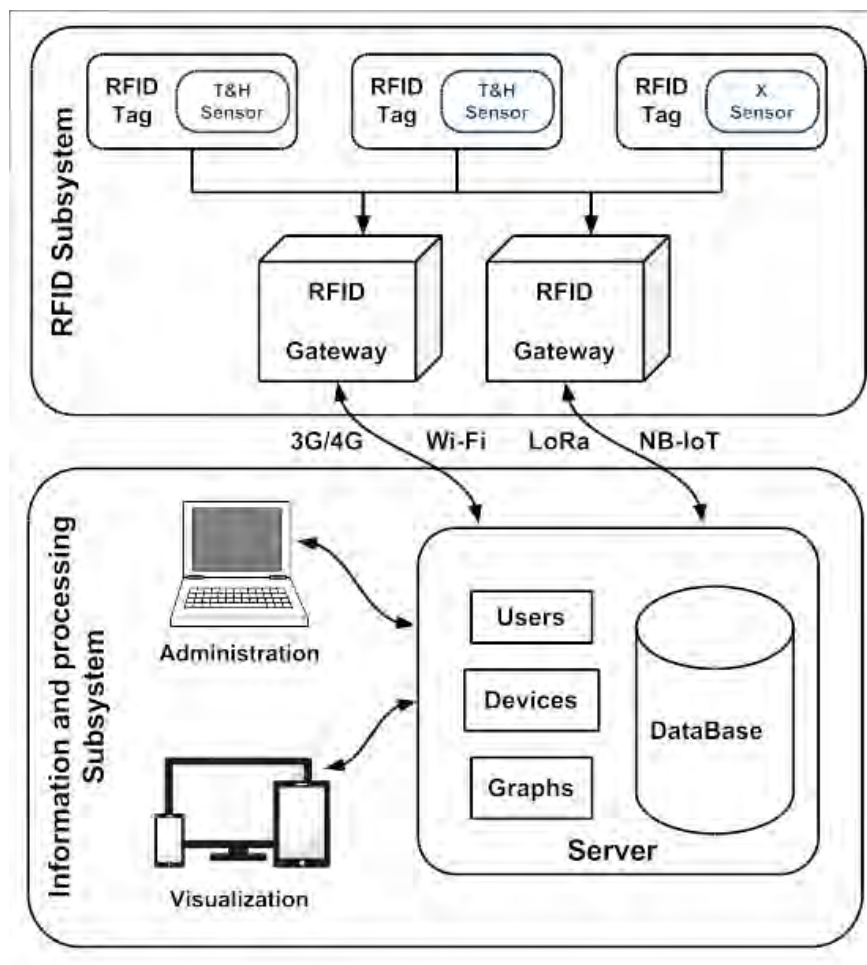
RFID Subsystem

RFID Tag
T&H Sensor

RFID Tag
T&H Sensor

RFID Tag
X Sensor

RFID Gateway

RFID Gateway

3G/4G Wi-Fi LoRa NB-IoT

Information and processing Subsystem

Administration

Visualization

Users

Devices

Graphs

DataBase

Server